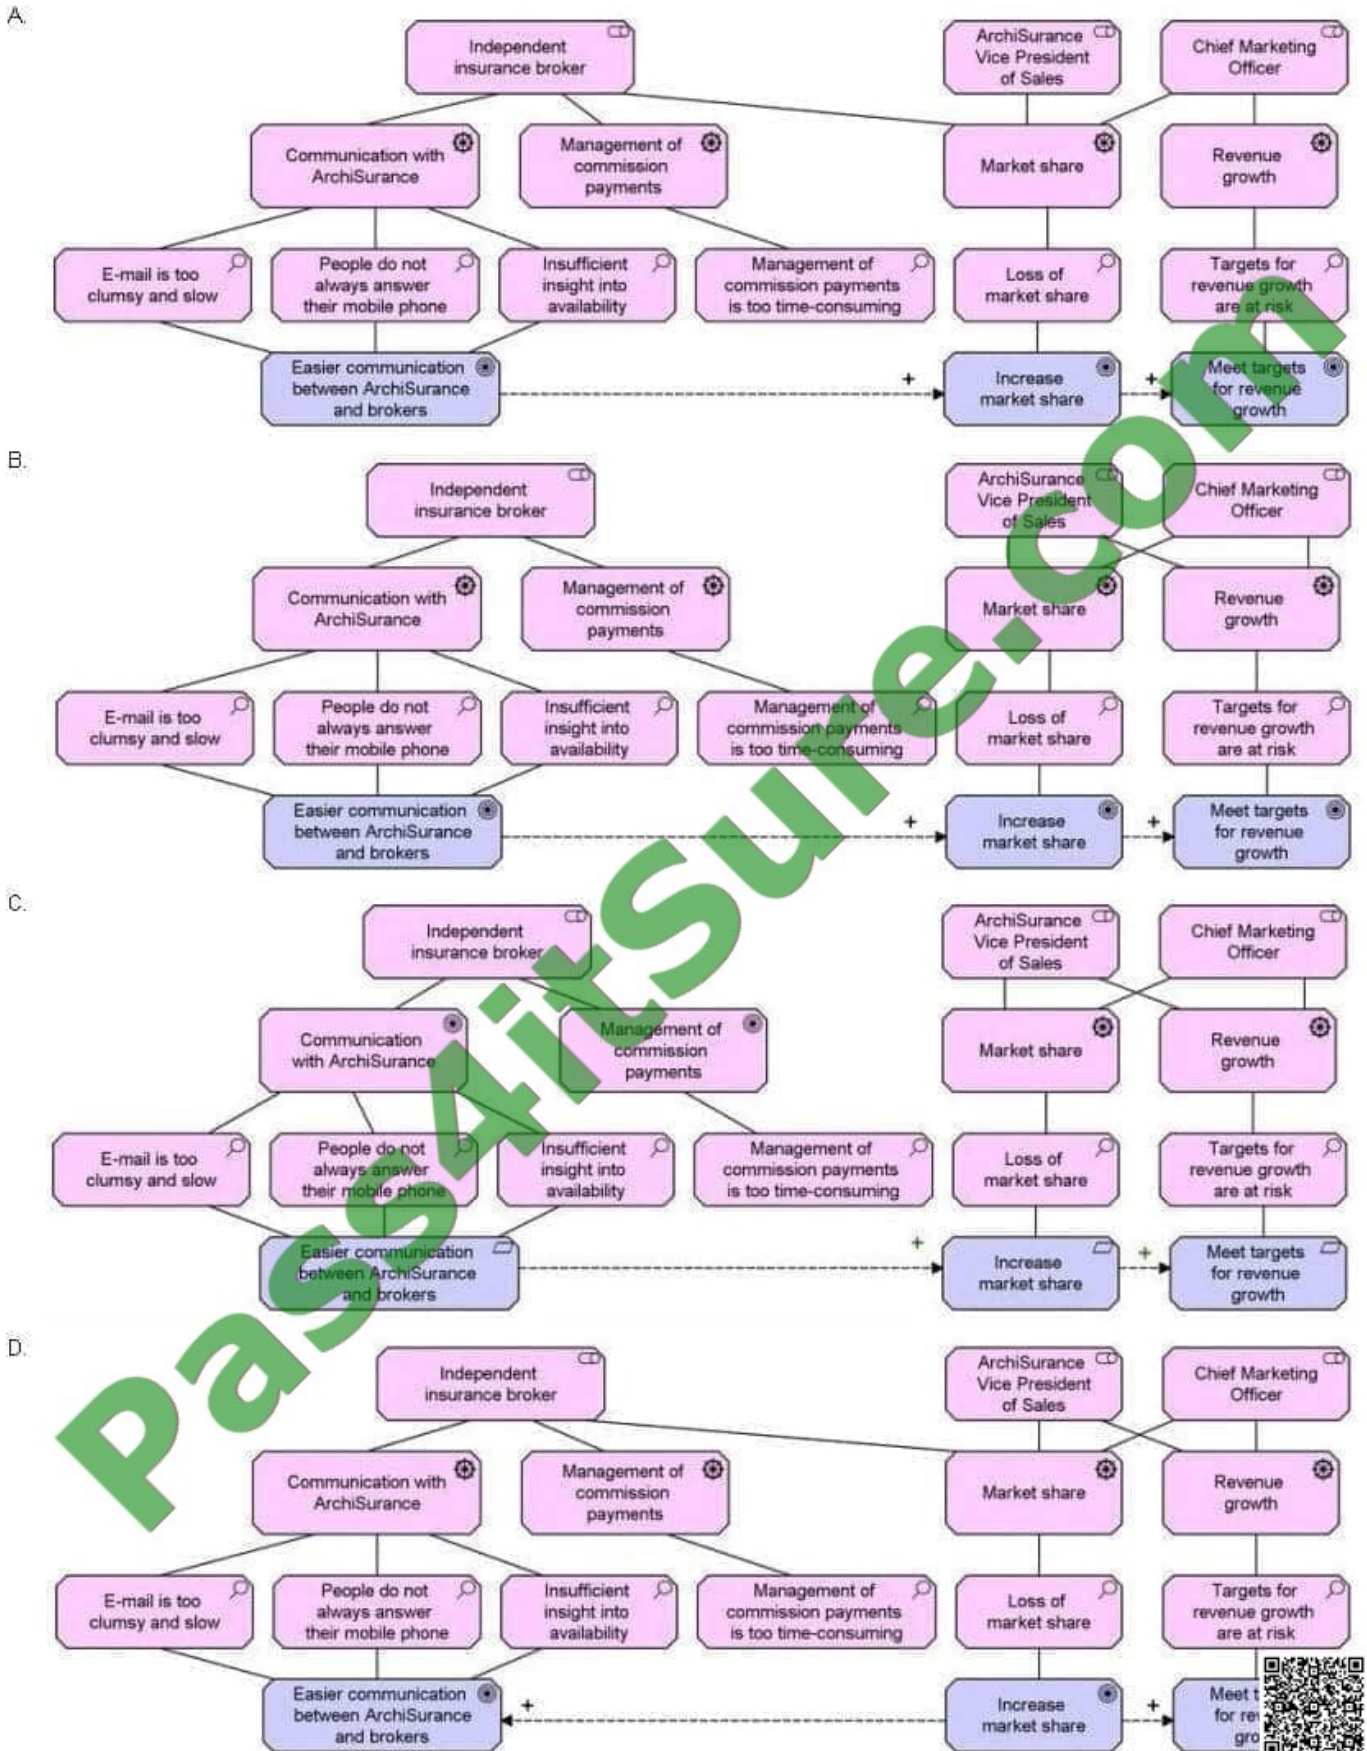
A.

Independent insurance broker

ArchiSurance Vice President of Sales

Chief Marketing Officer

Communication with ArchiSurance

Management of commission payments

Market share

Revenue growth

E-mail is too clumsy and slow

People do not always answer their mobile phone

Insufficient insight into availability

Management of commission payments is too time-consuming

Loss of market share

Targets for revenue growth are at risk

Easier communication between ArchiSurance and brokers

+

Increase market share

+

Meet targets for revenue growth

B.

Independent insurance broker

ArchiSurance Vice President of Sales

Chief Marketing Officer

Communication with ArchiSurance

Management of commission payments

Market share

Revenue growth

E-mail is too clumsy and slow

People do not always answer their mobile phone

Insufficient insight into availability

Management of commission payments is too time-consuming

Loss of market share

Targets for revenue growth are at risk

Easier communication between ArchiSurance and brokers

+

Increase market share

+

Meet targets for revenue growth

C.

Independent insurance broker

ArchiSurance Vice President of Sales

Chief Marketing Officer

Communication with ArchiSurance

Management of commission payments

Market share

Revenue growth

E-mail is too clumsy and slow

People do not always answer their mobile phone

Insufficient insight into availability

Management of commission payments is too time-consuming

Loss of market share

Targets for revenue growth are at risk

Easier communication between ArchiSurance and brokers

+

Increase market share

+

Meet targets for revenue growth

D.

Independent insurance broker

ArchiSurance Vice President of Sales

Chief Marketing Officer

Communication with ArchiSurance

Management of commission payments

Market share

Revenue growth

E-mail is too clumsy and slow

People do not always answer their mobile phone

Insufficient insight into availability

Management of commission payments is too time-consuming

Loss of market share

Targets for revenue growth are at risk

Easier communication between ArchiSurance and brokers

+

Increase market share

+

Meet t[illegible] for re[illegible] gro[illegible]

Pass4itSure.com